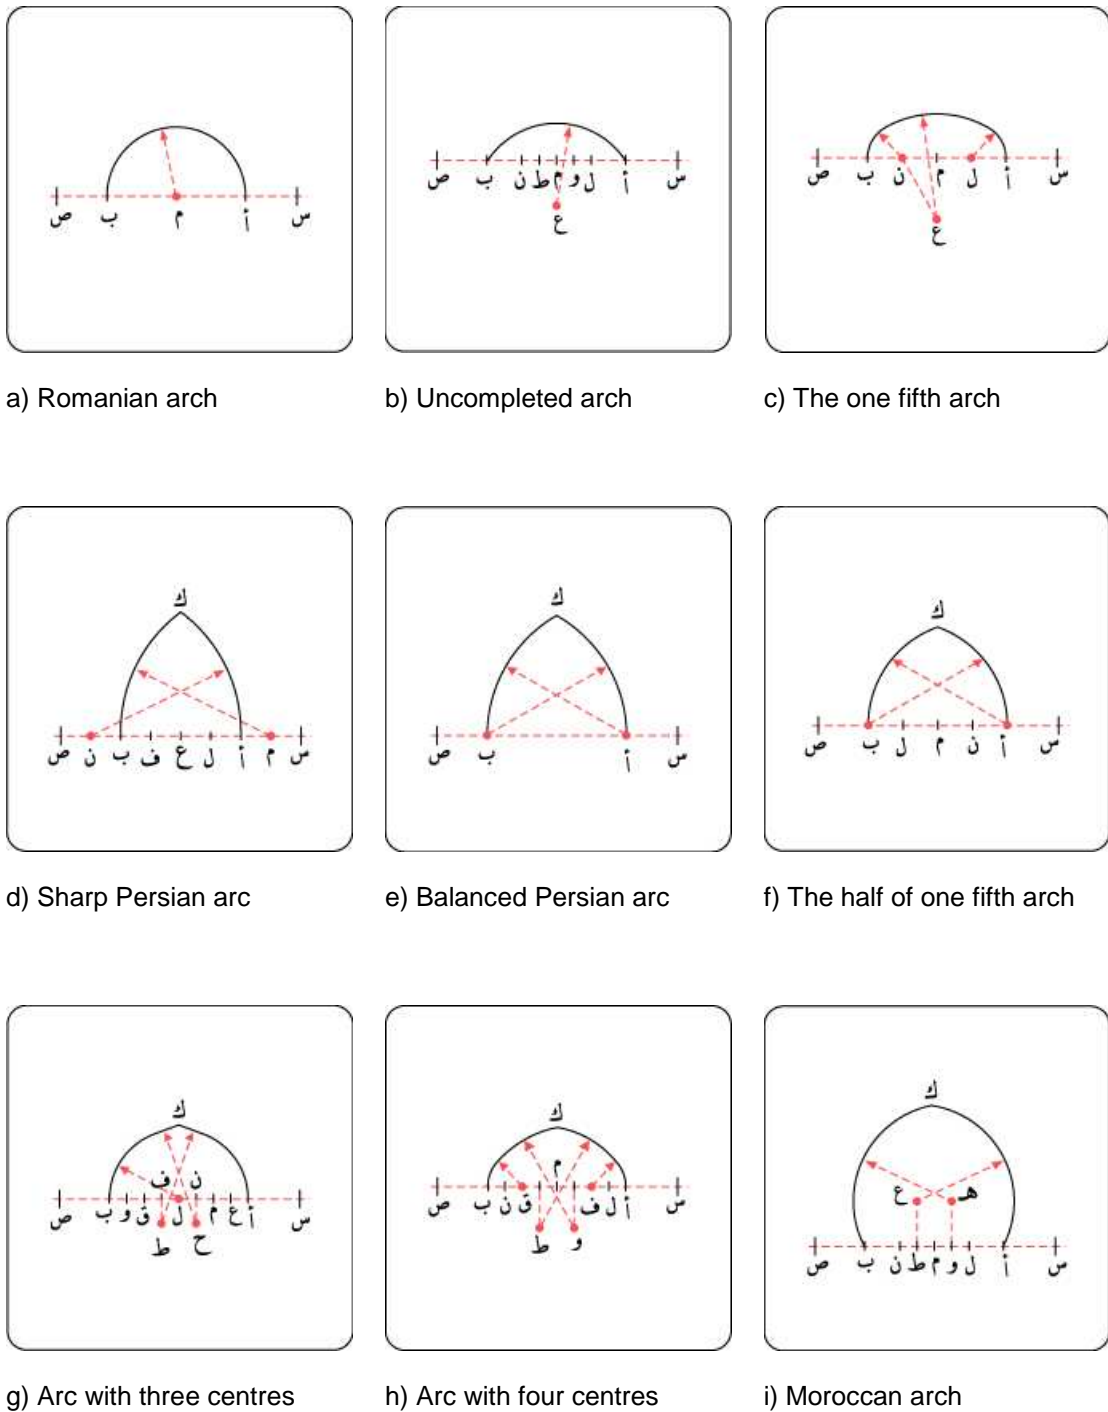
ص ب م أ س

a) Romanian arch

ص ب ن ط م و ل أ س
ع

b) Uncompleted arch

ص ب ن م ل أ س
ع

c) The one fifth arch

ك
ص ن ب ف ع ل أ م س

d) Sharp Persian arc

ك
ص ب أ س

e) Balanced Persian arc

ك
ص ب ل م ن أ س

f) The half of one fifth arch

ك
ن ف
ص ب و ق ل م ع أ س
ط ح

g) Arc with three centres

ك
م
ص ب ن ق ل ف أ س
ط و

h) Arc with four centres

ك
ع هـ
ص ب ن ط م و ل أ س

i) Moroccan arch